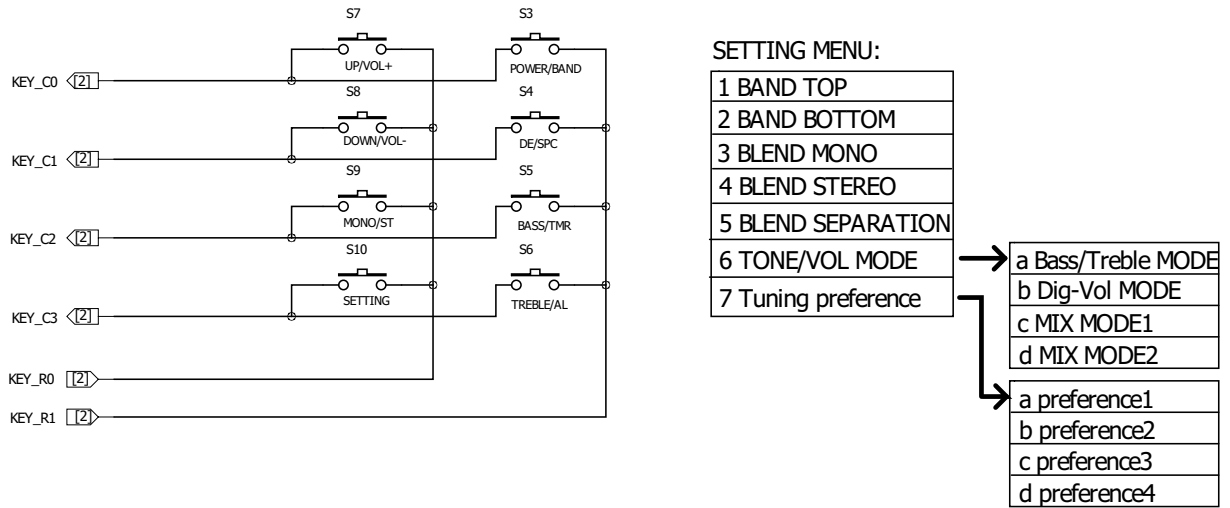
S7

UP/VOL+

S3

POWER/BAND

KEY_C0 [2]

S8

DOWN/VOL-

S4

DE/SPC

KEY_C1 [2]

S9

MONO/ST

S5

BASS/TMR

KEY_C2 [2]

S10

SETTING

S6

TREBLE/AL

KEY_C3 [2]

KEY_R0 [2]

KEY_R1 [2]

SETTING MENU:

| 1 BAND TOP |
|---|
| 2 BAND BOTTOM |
| 3 BLEND MONO |
| 4 BLEND STEREO |
| 5 BLEND SEPARATION |
| 6 TONE/VOL MODE |
| 7 Tuning preference |

| a Bass/Treble MODE |
|---|
| b Dig-Vol MODE |
| c MIX MODE1 |
| d MIX MODE2 |

| a preference1 |
|---|
| b preference2 |
| c preference3 |
| d preference4 |